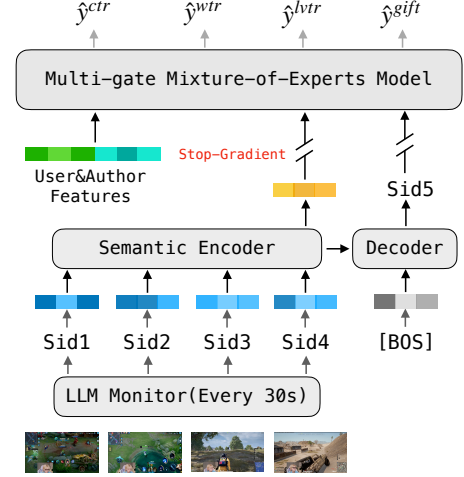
$\hat{y}^{ctr}$ $\hat{y}^{wtr}$ $\hat{y}^{lvtr}$ $\hat{y}^{gift}$

Multi-gate Mixture-of-Experts Model

User&Author Features

Stop-Gradient

Sid5

Semantic Encoder

Decoder

Sid1 Sid2 Sid3 Sid4 [BOS]

LLM Monitor(Every 30s)